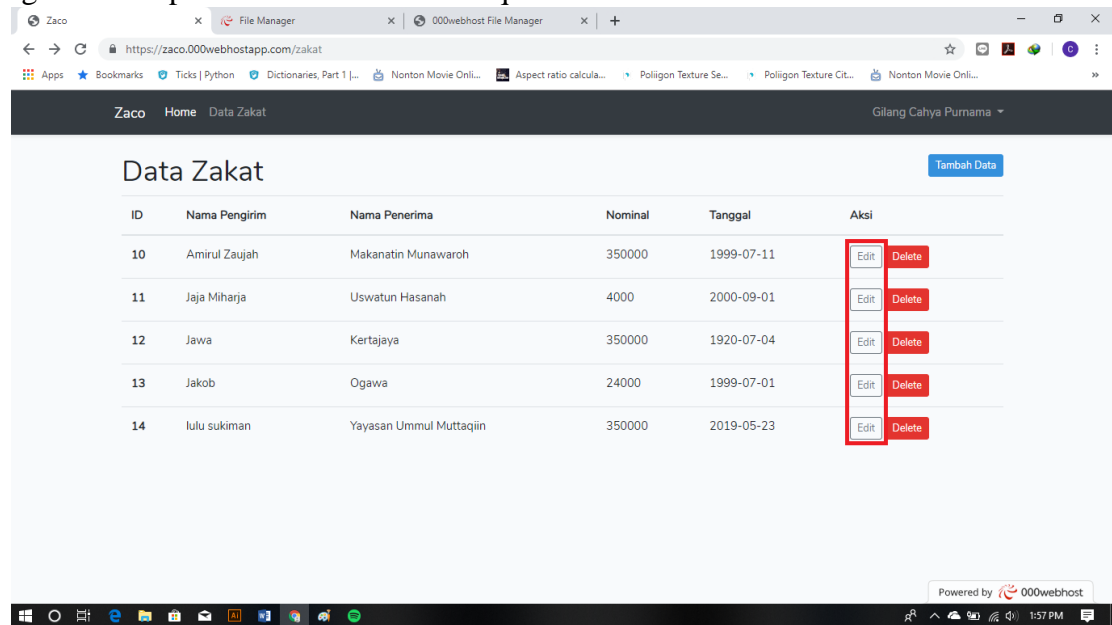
Zaco × File Manager × 000webhost File Manager × +

https://zaco.000webhostapp.com/zakat

Apps Bookmarks Ticks | Python Dictionaries, Part 1 |... Nonton Movie Onli... Aspect ratio calcula... Poliigon Texture Se... Poliigon Texture Cit... Nonton Movie Onli...

Zaco Home Data Zakat Gilang Cahya Purnama

Data Zakat

Tambah Data

| ID | Nama Pengirim | Nama Penerima | Nominal | Tanggal | Aksi |
|---|---|---|---|---|---|
| 10 | Amirul Zaujah | Makanatin Munawaroh | 350000 | 1999-07-11 | Edit Delete |
| 11 | Jaja Miharja | Uswatun Hasanah | 4000 | 2000-09-01 | Edit Delete |
| 12 | Jawa | Kertajaya | 350000 | 1920-07-04 | Edit Delete |
| 13 | Jakob | Ogawa | 24000 | 1999-07-01 | Edit Delete |
| 14 | lulu sukiman | Yayasan Ummul Muttaqiin | 350000 | 2019-05-23 | Edit Delete |

Powered by 000webhost

1:57 PM